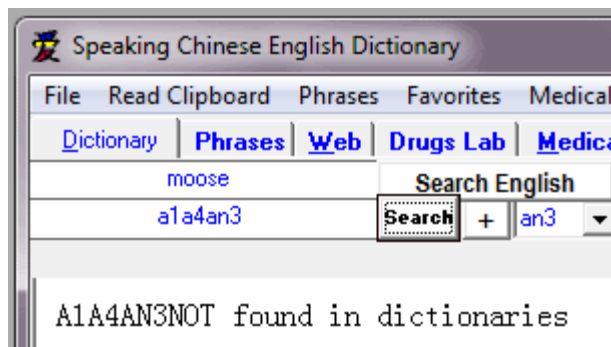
Speaking Chinese English Dictionary

File Read Clipboard Phrases Favorites Medical

Dictionary | Phrases | Web | Drugs Lab | Medica

moose

Search English

a1a4an3

Search + an3

A1A4AN3NOT found in dictionaries